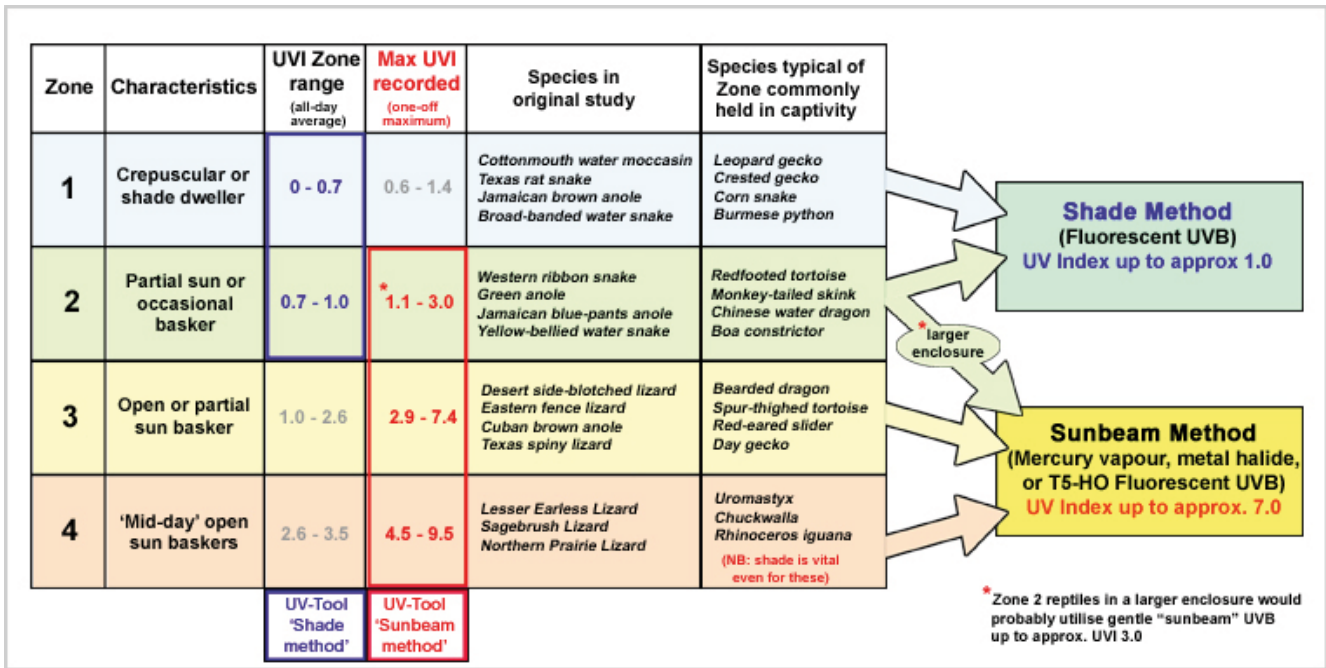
| Zone | Characteristics | UVI Zone range (all-day average) | Max UVI recorded (one-off maximum) | Species in original study | Species typical of Zone commonly held in captivity |
|---|---|---|---|---|---|
| 1 | Crepuscular or shade dweller | 0 - 0.7 | 0.6 - 1.4 | Cottonmouth water moccasin Texas rat snake Jamaican brown anole Broad-banded water snake | Leopard gecko Crested gecko Corn snake Burmese python |
| 2 | Partial sun or occasional basker | 0.7 - 1.0 | * 1.1 - 3.0 | Western ribbon snake Green anole Jamaican blue-pants anole Yellow-bellied water snake | Redfooted tortoise Monkey-tailed skink Chinese water dragon Boa constrictor |
| 3 | Open or partial sun basker | 1.0 - 2.6 | 2.9 - 7.4 | Desert side-blotched lizard Eastern fence lizard Cuban brown anole Texas spiny lizard | Bearded dragon Spur-thighed tortoise Red-eared slider Day gecko |
| 4 | 'Mid-day' open sun baskers | 2.6 - 3.5 | 4.5 - 9.5 | Lesser Earless Lizard Sagebrush Lizard Northern Prairie Lizard | Uromastyx Chuckwalla Rhinoceros iguana (NB: shade is vital even for these) |
| | | UV-Tool 'Shade method' | UV-Tool 'Sunbeam method' | | |

Shade Method
(Fluorescent UVB)
UV Index up to approx 1.0

* larger enclosure

Sunbeam Method
(Mercury vapour, metal halide, or T5-HO Fluorescent UVB)
UV Index up to approx. 7.0

*Zone 2 reptiles in a larger enclosure would probably utilise gentle "sunbeam" UVB up to approx. UVI 3.0